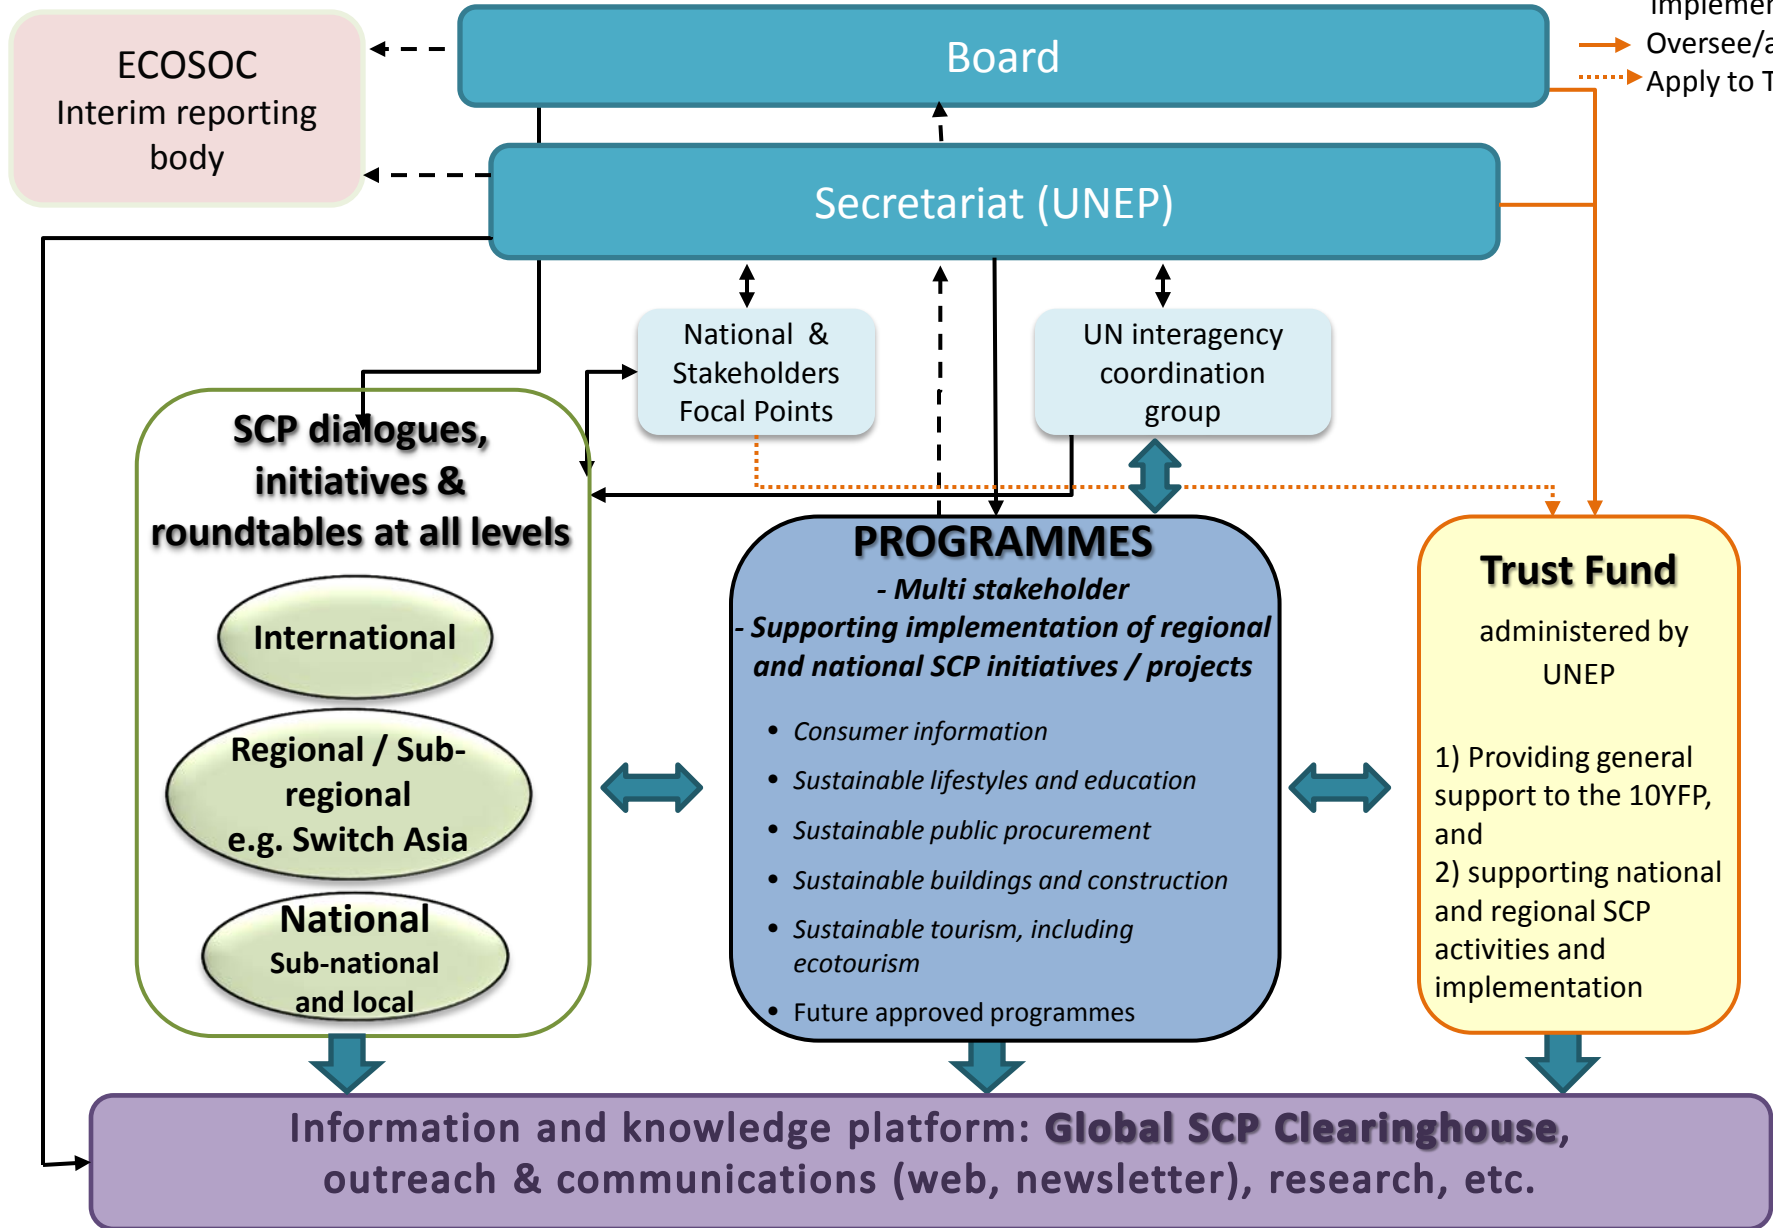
Implemen
Oversee/a
Apply to T

ECOSOC
Interim reporting body

Board

Secretariat (UNEP)

National & Stakeholders Focal Points

UN interagency coordination group

SCP dialogues, initiatives & roundtables at all levels

International

Regional / Sub-regional e.g. Switch Asia

National
Sub-national and local

PROGRAMMES
- Multi stakeholder
- Supporting implementation of regional and national SCP initiatives / projects

- Consumer information
- Sustainable lifestyles and education
- Sustainable public procurement
- Sustainable buildings and construction
- Sustainable tourism, including ecotourism
- Future approved programmes

Trust Fund
administered by UNEP

1) Providing general support to the 10YFP, and
2) supporting national and regional SCP activities and implementation

Information and knowledge platform: Global SCP Clearinghouse, outreach & communications (web, newsletter), research, etc.